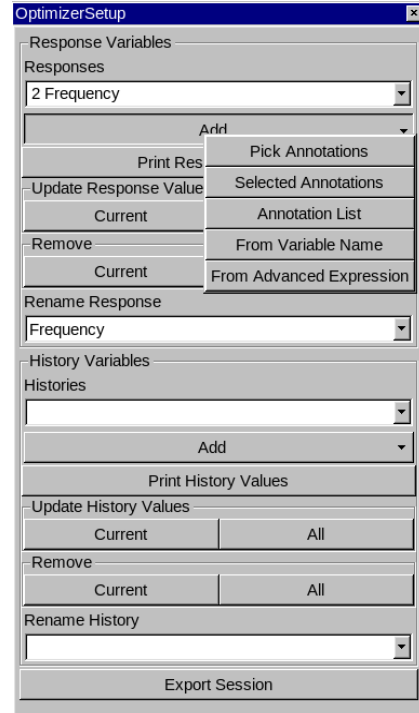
OptimizerSetup

Response Variables

Responses

2 Frequency

Add

Print Res

Pick Annotations

Update Response Value

Selected Annotations

Current

Annotation List

Remove

From Variable Name

Current

From Advanced Expression

Rename Response

Frequency

History Variables

Histories

Add

Print History Values

Update History Values

Current

All

Remove

Current

All

Rename History

Export Session